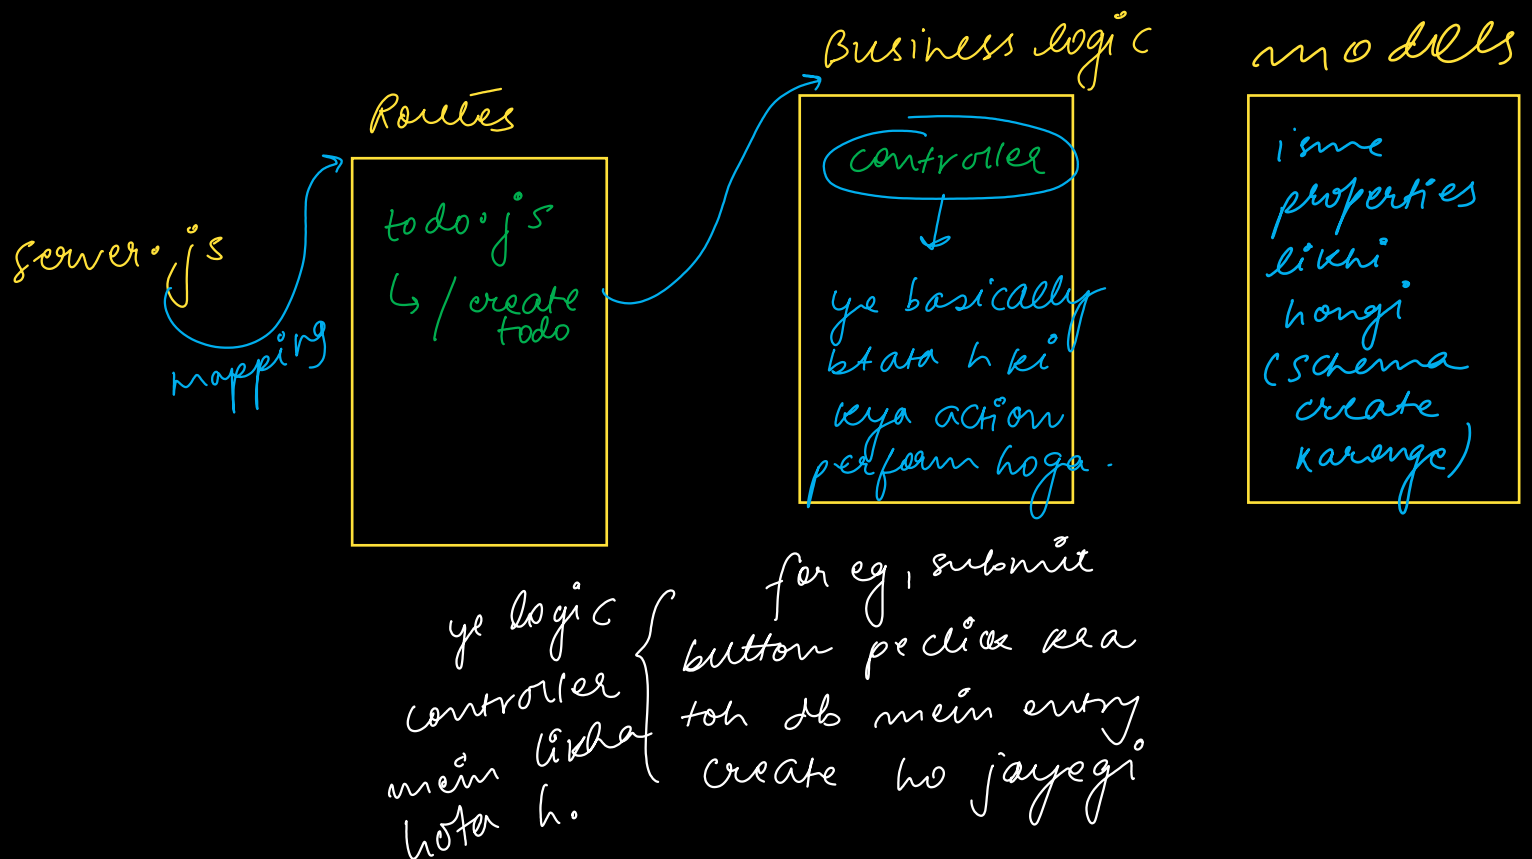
Business logic

models

Routes

server.js

mapping

todo.js

↳ /create todo

controller

ye basically btata h ki kya action perform hoga.

isme properties likhi hongi (schema create karenge)

ye logic controller mein likha hota h.

for eg, submit button pe click kia toh db mein entry create ho jayegi